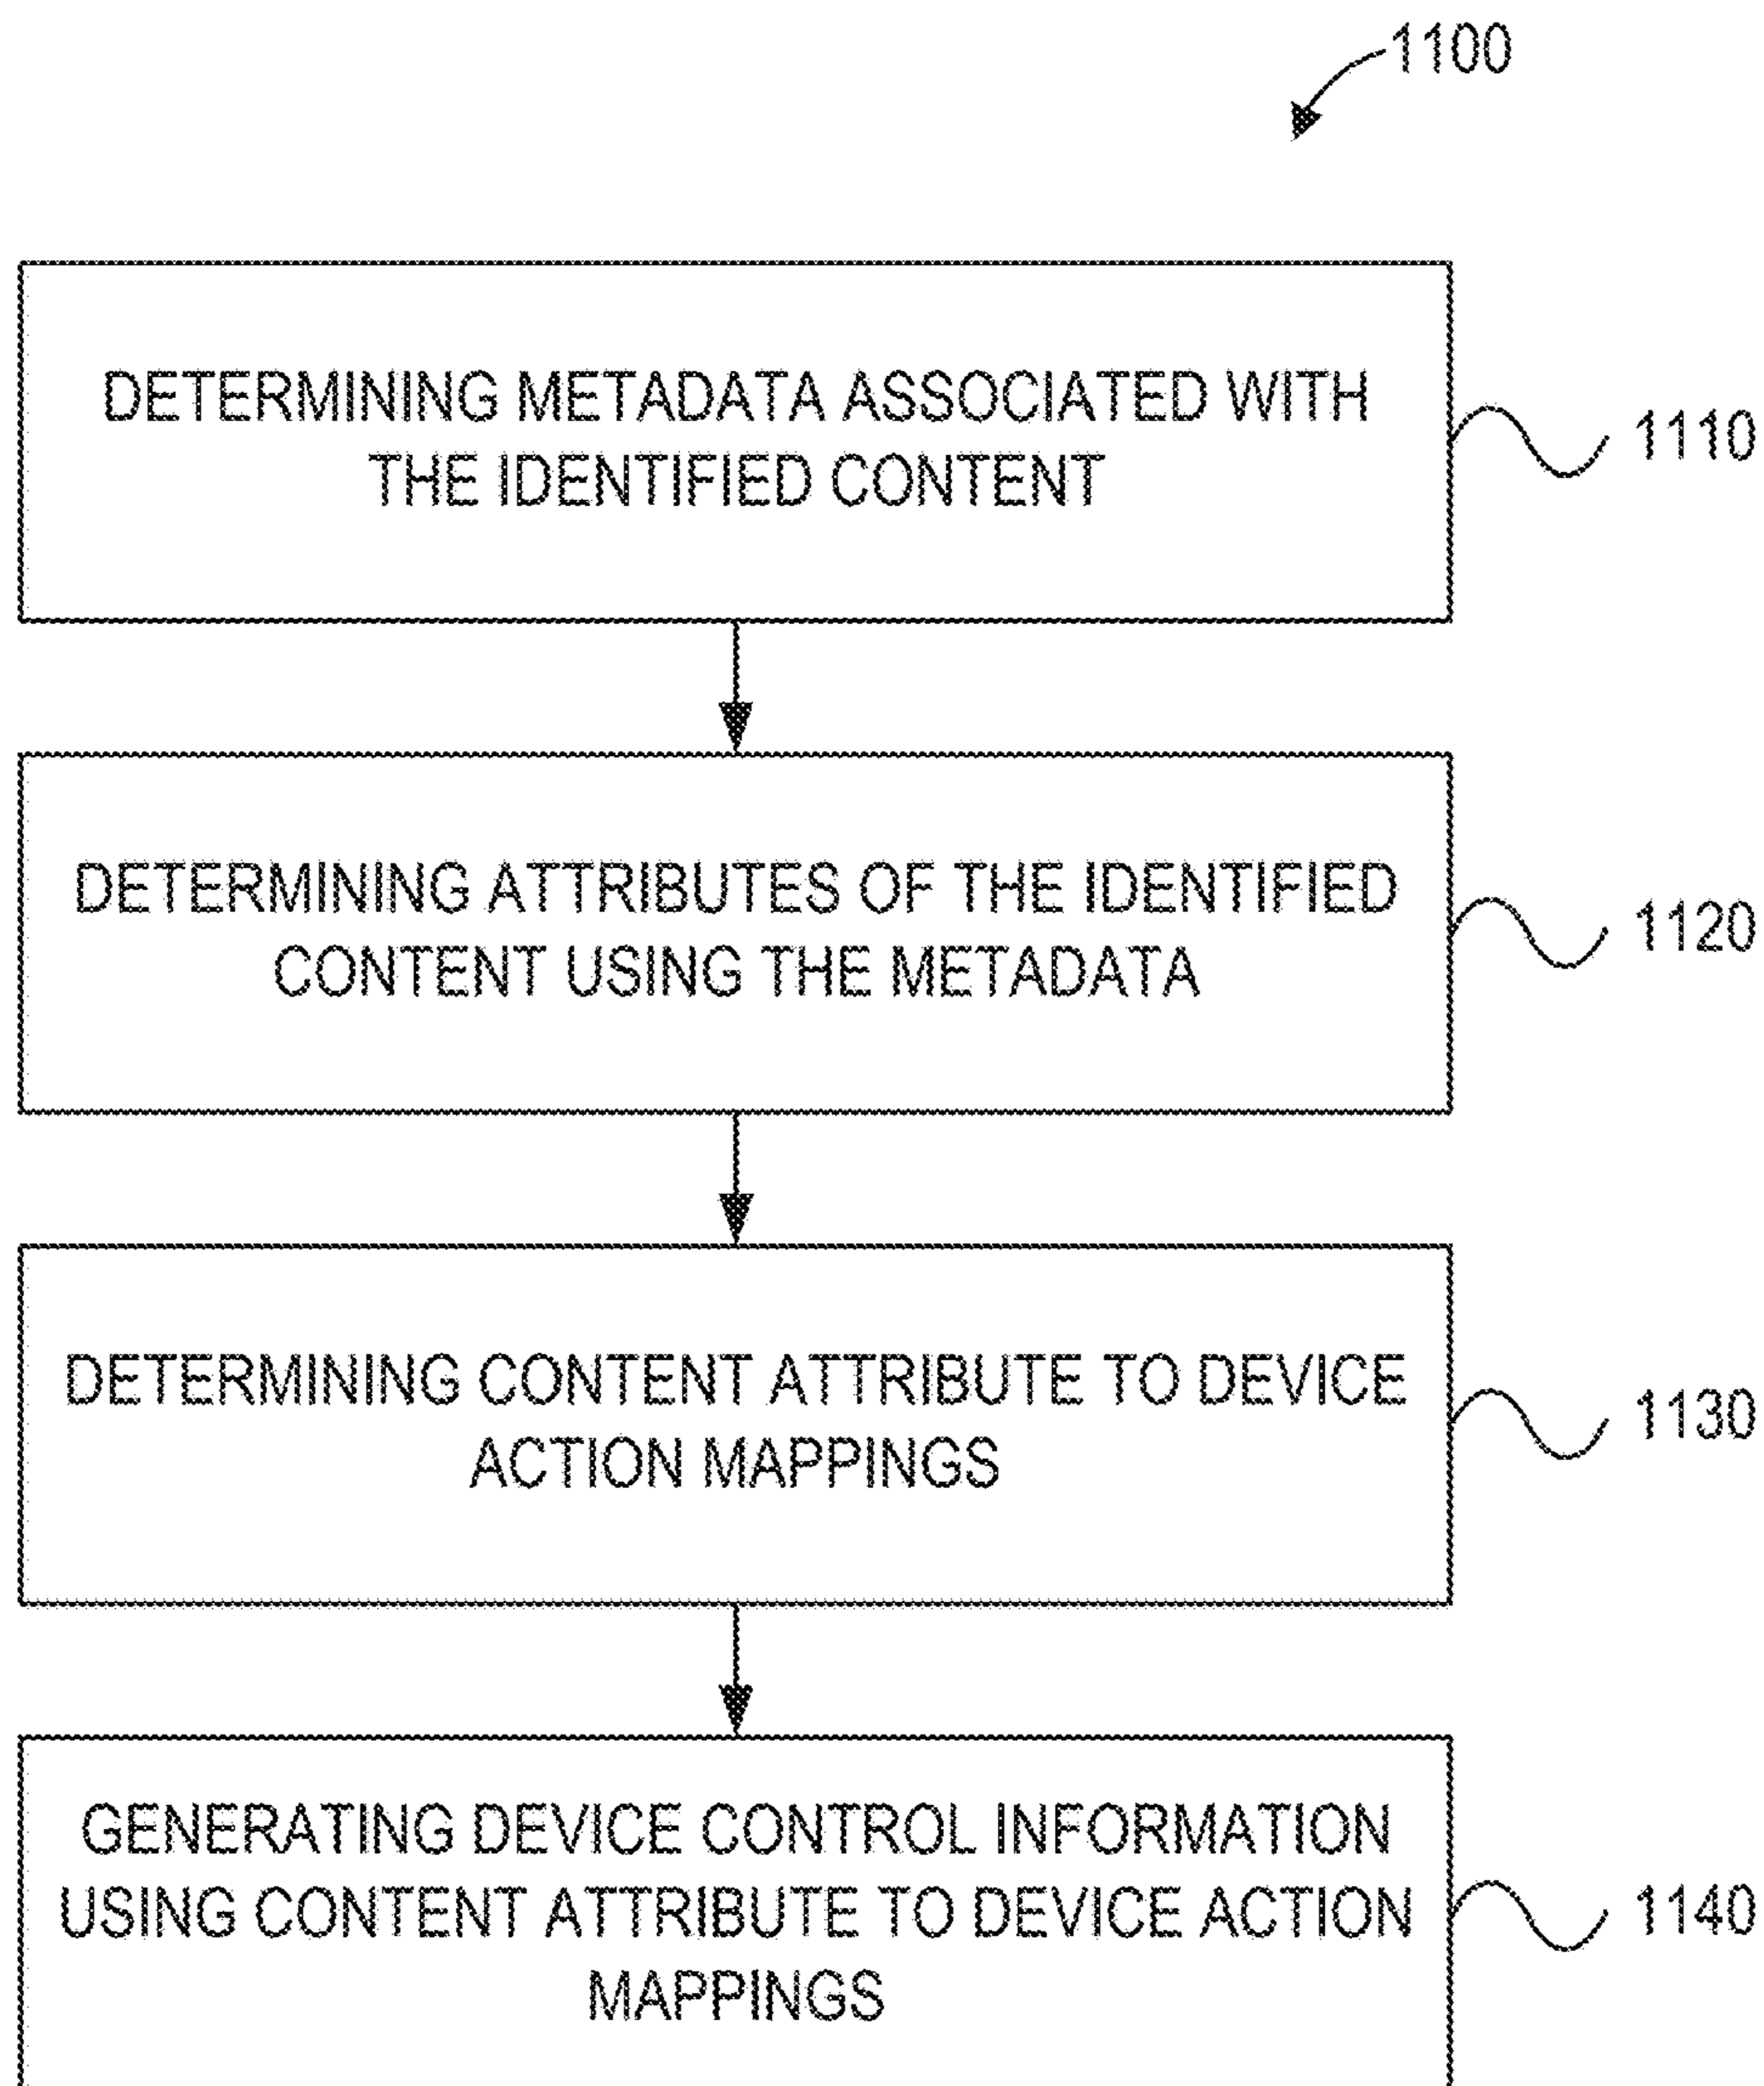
1100

DETERMINING METADATA ASSOCIATED WITH THE IDENTIFIED CONTENT

1110

DETERMINING ATTRIBUTES OF THE IDENTIFIED CONTENT USING THE METADATA

1120

DETERMINING CONTENT ATTRIBUTE TO DEVICE ACTION MAPPINGS

1130

GENERATING DEVICE CONTROL INFORMATION USING CONTENT ATTRIBUTE TO DEVICE ACTION MAPPINGS

1140